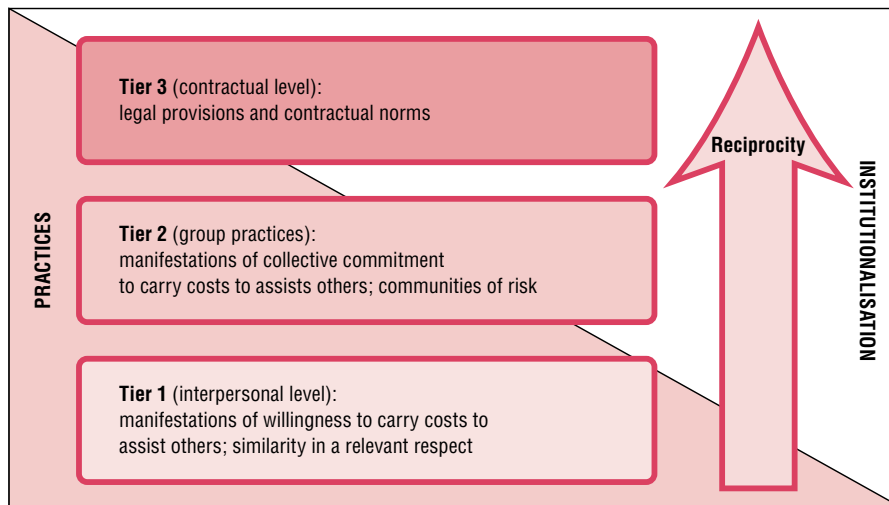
PRACTICES

Tier 3 (contractual level):
legal provisions and contractual norms

Tier 2 (group practices):
manifestations of collective commitment to carry costs to assists others; communities of risk

Tier 1 (interpersonal level):
manifestations of willingness to carry costs to assist others; similarity in a relevant respect

Reciprocity

INSTITUTIONALISATION